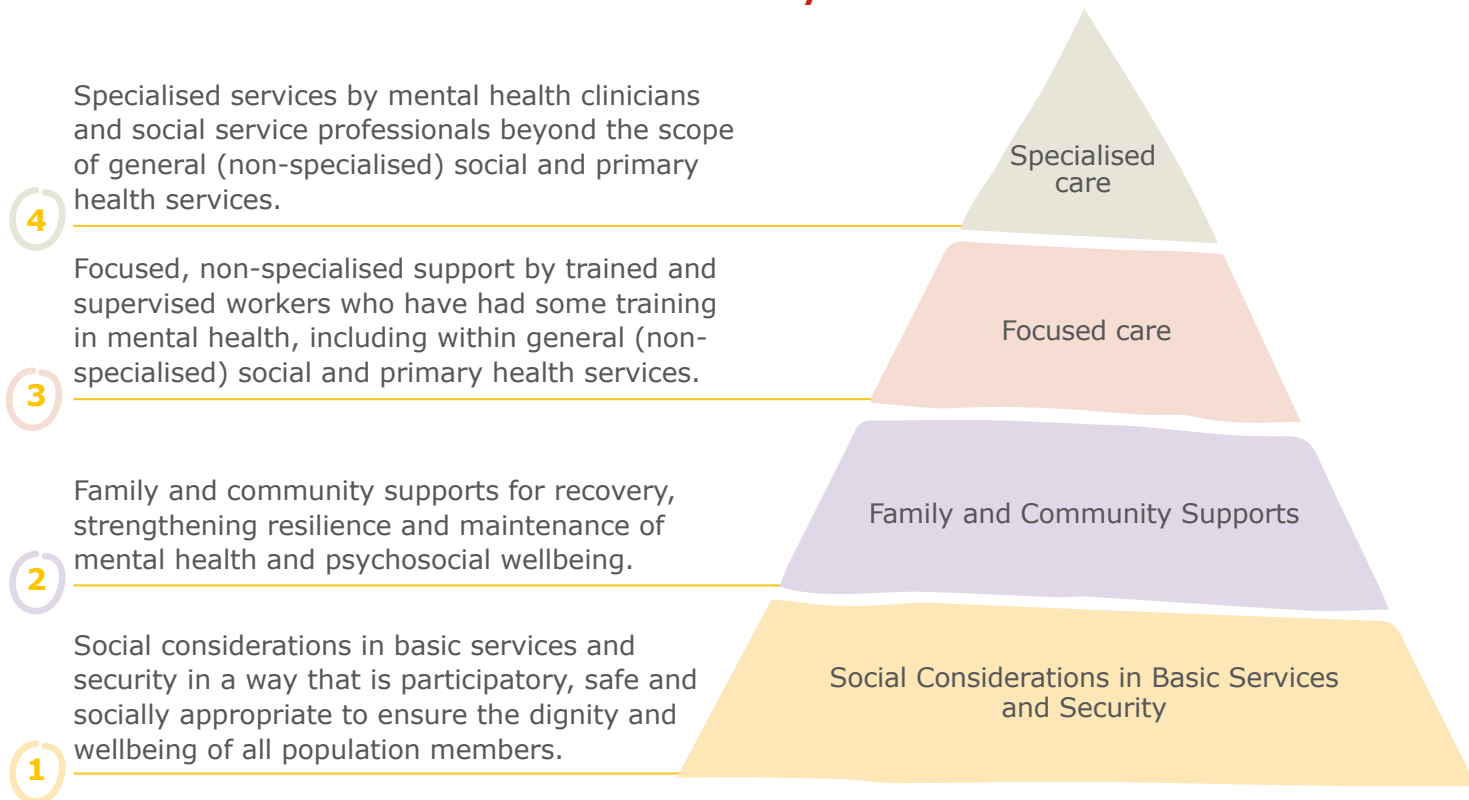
Specialised services by mental health clinicians and social service professionals beyond the scope of general (non-specialised) social and primary health services.

4

Specialised care

Focused, non-specialised support by trained and supervised workers who have had some training in mental health, including within general (non-specialised) social and primary health services.

3

Focused care

Family and community supports for recovery, strengthening resilience and maintenance of mental health and psychosocial wellbeing.

2

Family and Community Supports

Social considerations in basic services and security in a way that is participatory, safe and socially appropriate to ensure the dignity and wellbeing of all population members.

1

Social Considerations in Basic Services and Security